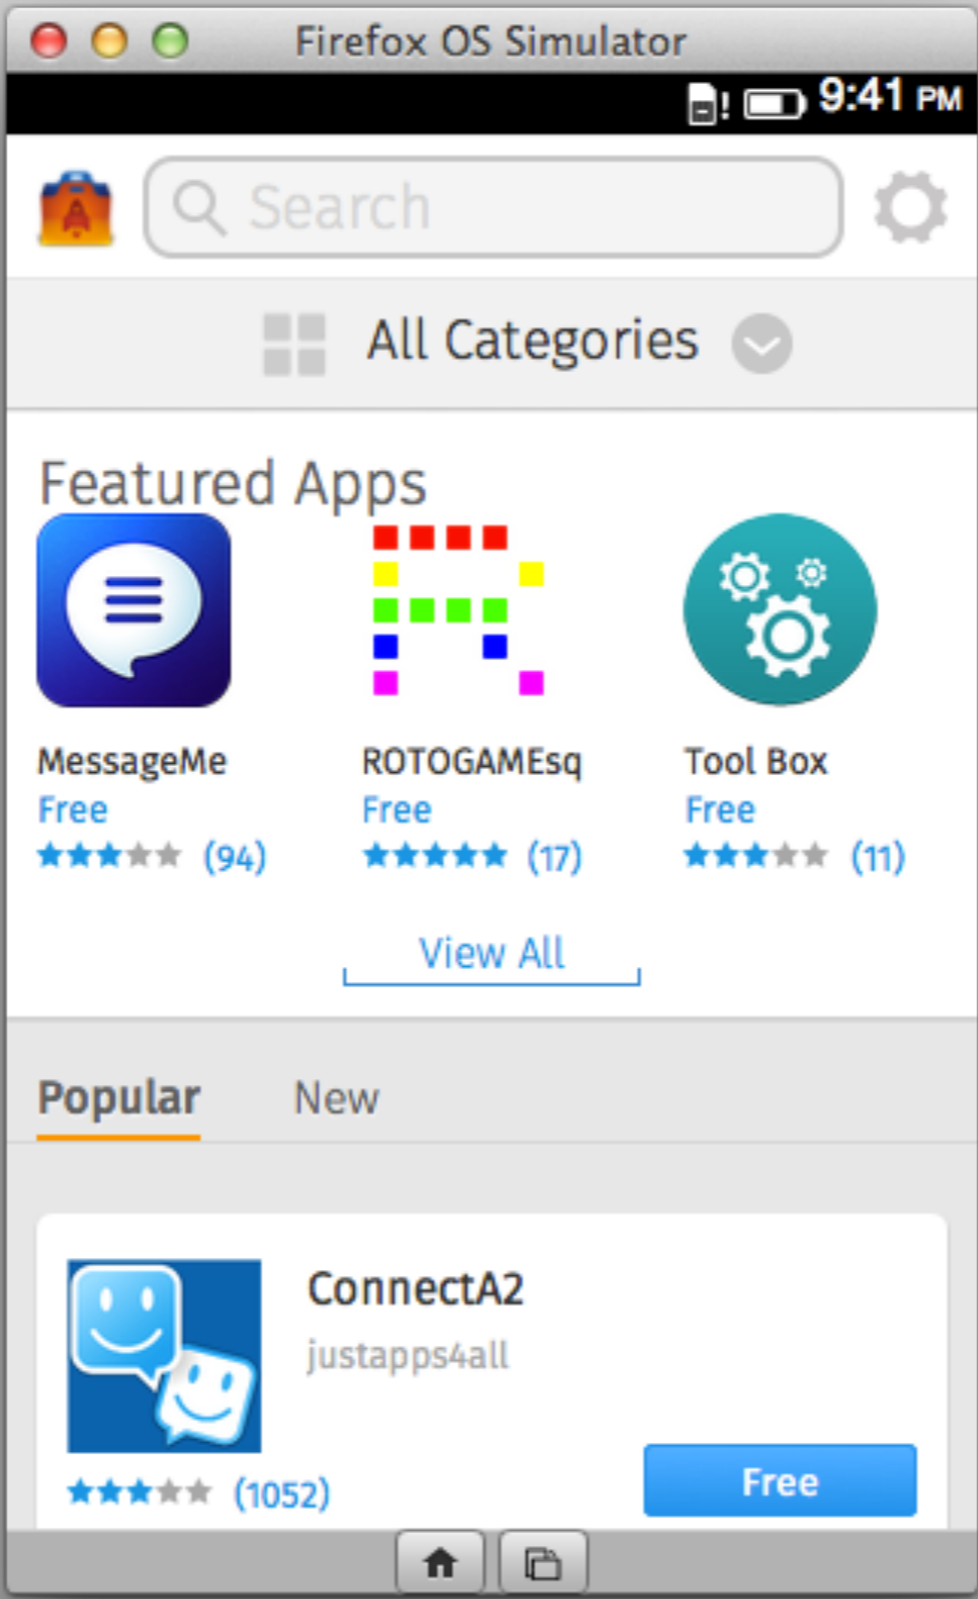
Firefox OS Simulator

9:41 PM

Search

All Categories

Featured Apps

MessageMe
Free
★★★★★ (94)

ROTOGAMEsq
Free
★★★★★ (17)

Tool Box
Free
★★★★★ (11)

View All

Popular New

ConnectA2
justapps4all
★★★★★ (1052)
Free